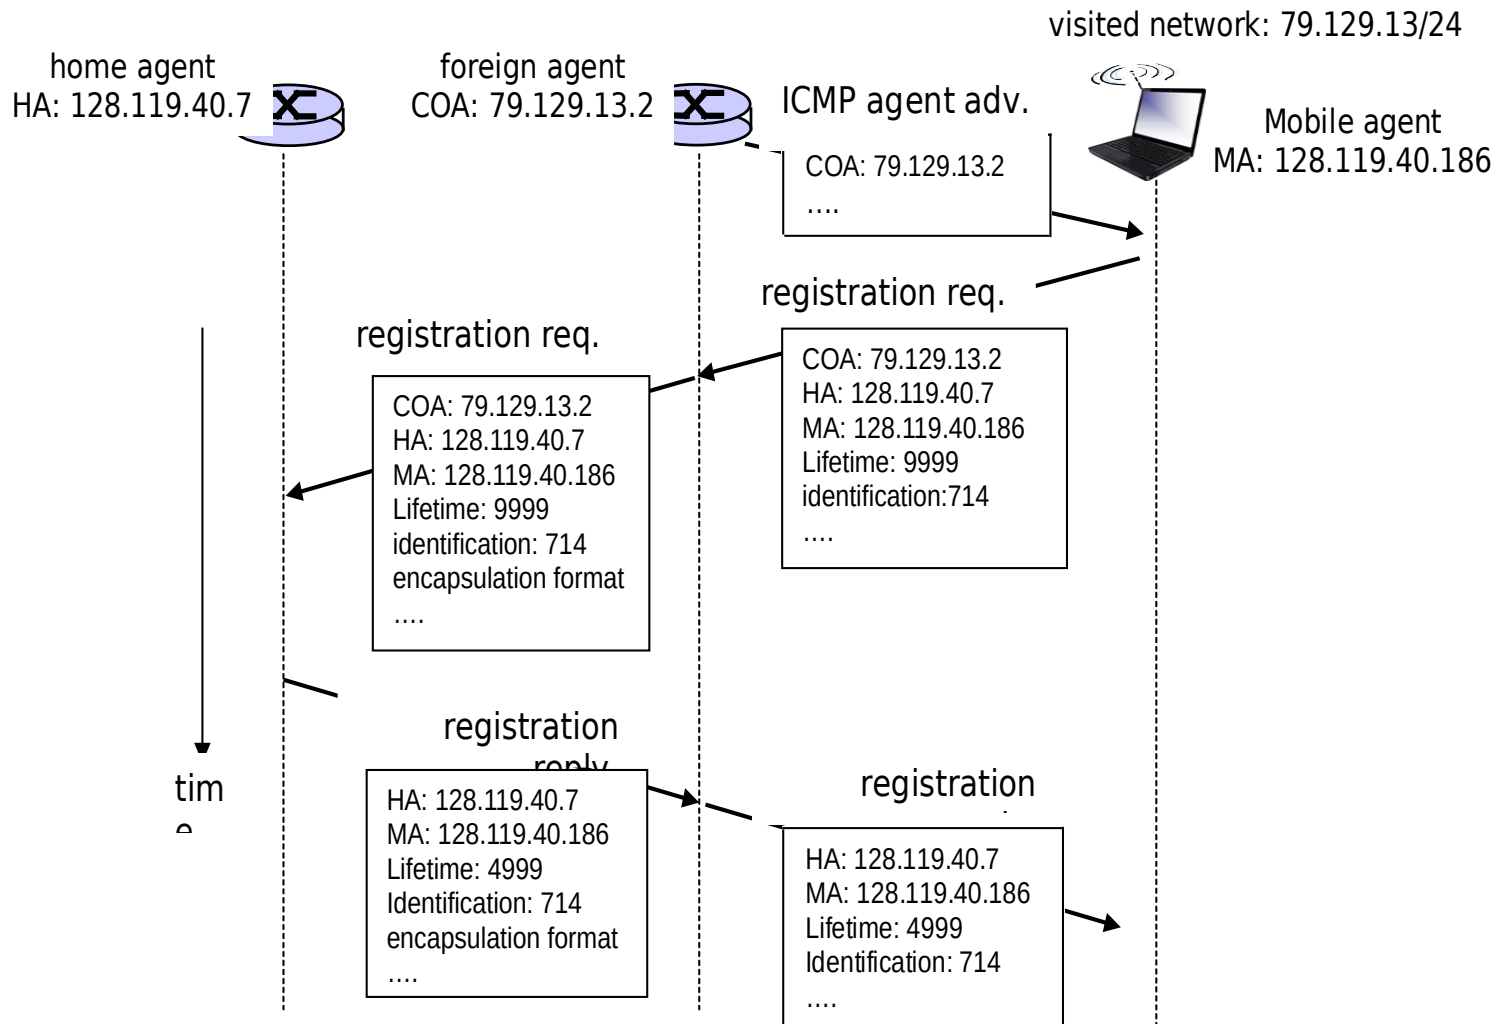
visited network: 79.129.13/24

home agent
HA: 128.119.40.7

foreign agent
COA: 79.129.13.2

ICMP agent adv.

Mobile agent
MA: 128.119.40.186

COA: 79.129.13.2
….

registration req.

COA: 79.129.13.2
HA: 128.119.40.7
MA: 128.119.40.186
Lifetime: 9999
identification:714
….

registration req.

COA: 79.129.13.2
HA: 128.119.40.7
MA: 128.119.40.186
Lifetime: 9999
identification: 714
encapsulation format
….

registration reply

time

HA: 128.119.40.7
MA: 128.119.40.186
Lifetime: 4999
Identification: 714
encapsulation format
….

registration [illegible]

HA: 128.119.40.7
MA: 128.119.40.186
Lifetime: 4999
Identification: 714
….